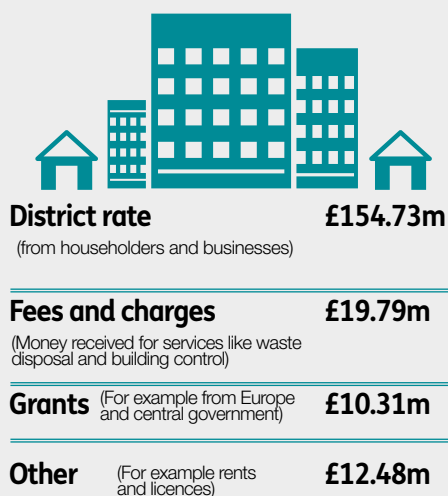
District rate £154.73m

(from householders and businesses)

Fees and charges £19.79m

(Money received for services like waste disposal and building control)

Grants (For example from Europe and central government) £10.31m

Other (For example rents and licences) £12.48m